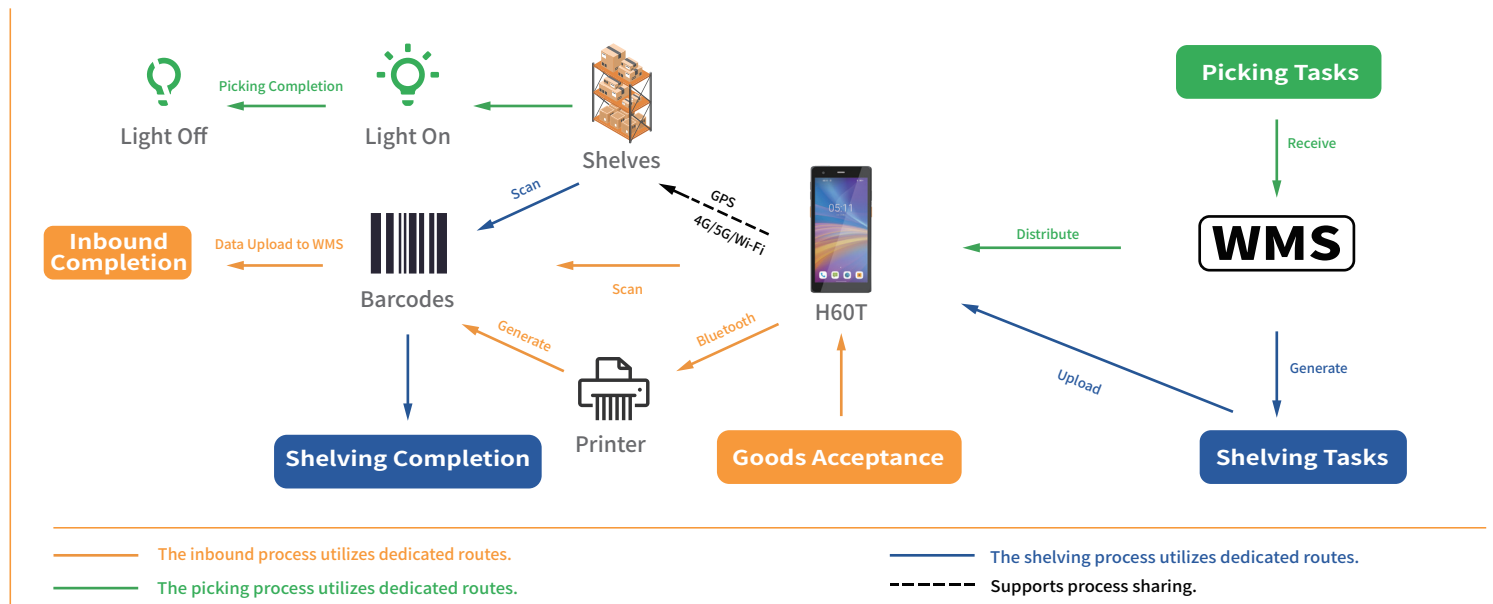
Picking Completion

Light Off

Light On

Shelves

Picking Tasks

Receive

Scan

GPS

4G/5G/Wi-Fi

05:11

Inbound Completion

Data Upload to WMS

Barcodes

Scan

Distribute

WMS

H60T

Generate

Bluetooth

Upload

Generate

Printer

Shelving Completion

Goods Acceptance

Shelving Tasks

The inbound process utilizes dedicated routes.

The picking process utilizes dedicated routes.

The shelving process utilizes dedicated routes.

Supports process sharing.